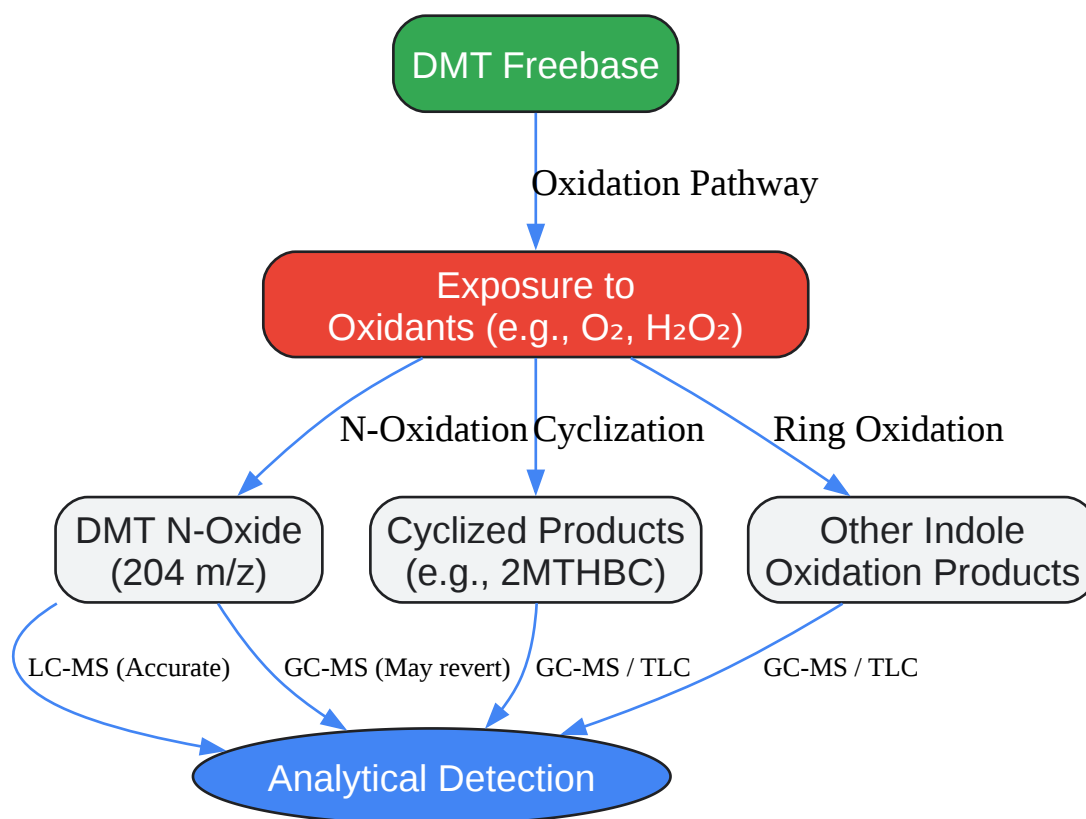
DMT Freebase

Oxidation Pathway

Exposure to Oxidants (e.g., $O_2$, $H_2O_2$)

N-Oxidation

Cyclization

Ring Oxidation

DMT N-Oxide (204 m/z)

Cyclized Products (e.g., 2MTHBC)

Other Indole Oxidation Products

LC-MS (Accurate)

GC-MS (May revert)

GC-MS / TLC

GC-MS / TLC

Analytical Detection